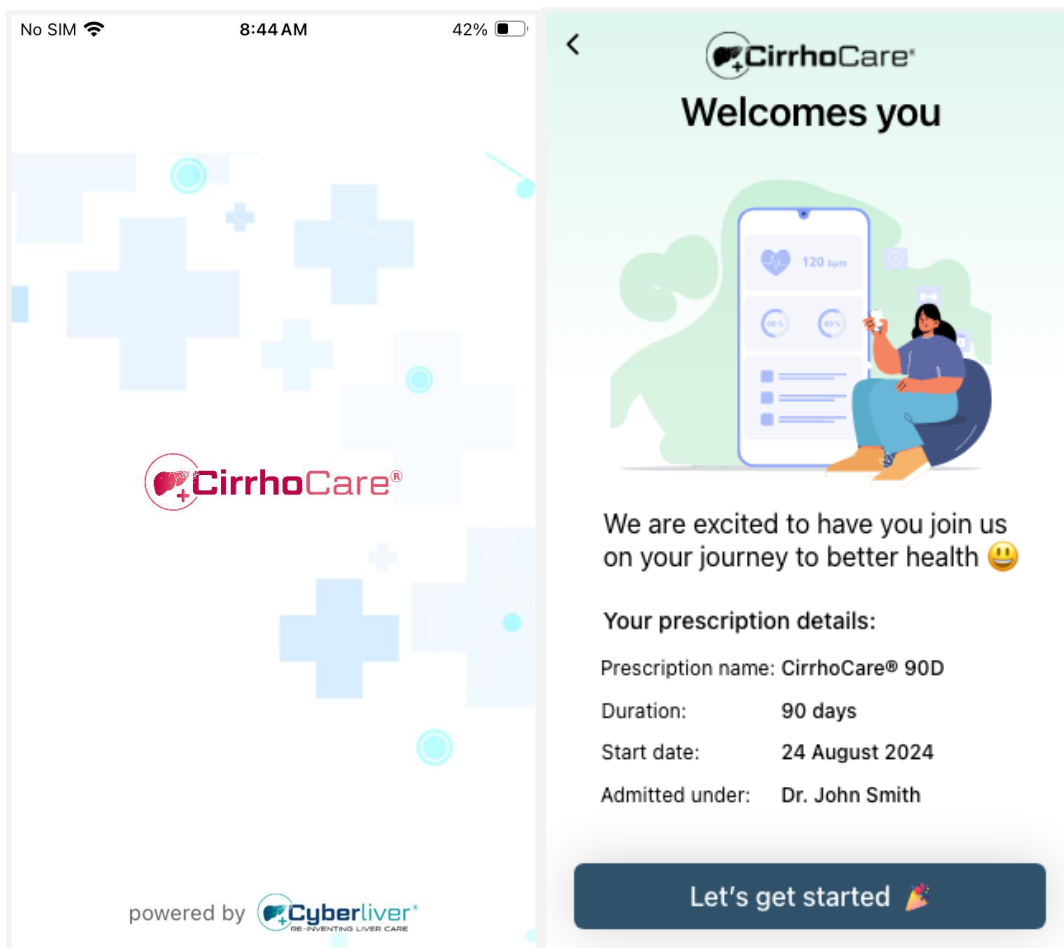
No SIM 8:44 AM 42%

CirrhoCare®

powered by Cyberliver®
RE-INVENTING LIVER CARE

<

CirrhoCare®

Welcomes you

120 bpm

We are excited to have you join us on your journey to better health 😃

Your prescription details:

| | |
|---|---|
| Prescription name: | CirrhoCare® 90D |
| Duration: | 90 days |
| Start date: | 24 August 2024 |
| Admitted under: | Dr. John Smith |

Let's get started 🎉